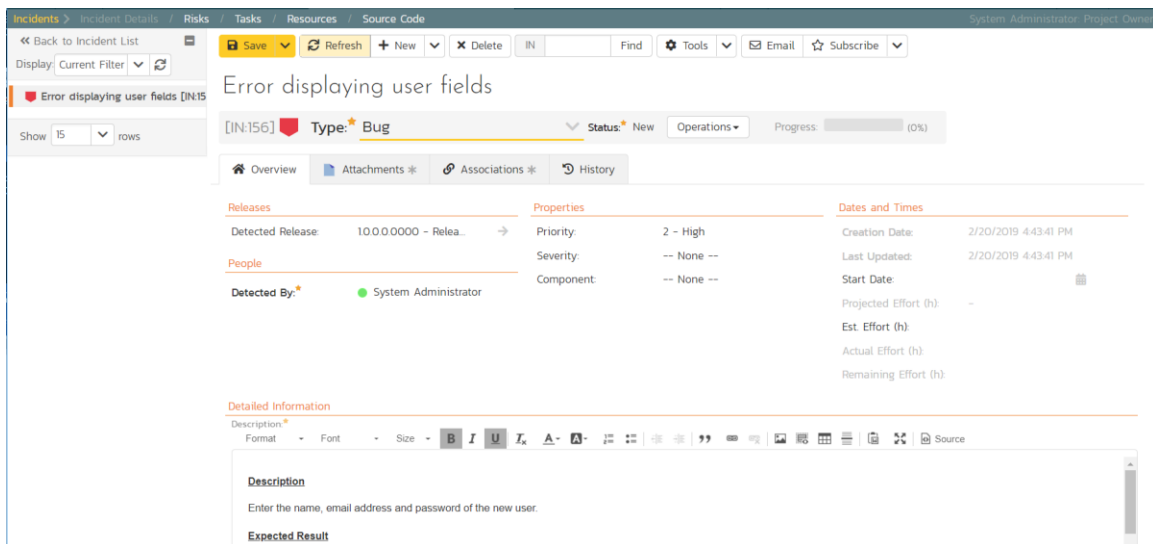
Incidents > Incident Details / Risks / Tasks / Resources / Source Code

System Administrator Project Owner

« Back to Incident List

Display: Current Filter

Error displaying user fields [IN:15

Show 15 rows

Save Refresh + New × Delete IN Find Tools Email Subscribe

Error displaying user fields

[IN:156] Type:* Bug Status:* New Operations Progress: (0%)

Overview Attachments Associations History

Releases

Detected Release: 1.0.0.0.0000 - Relea...

People

Detected By:* System Administrator

Properties

Priority: 2 - High

Severity: -- None --

Component: -- None --

Dates and Times

Creation Date: 2/20/2019 4:43:41 PM

Last Updated: 2/20/2019 4:43:41 PM

Start Date:

Projected Effort (h): --

Est. Effort (h):

Actual Effort (h):

Remaining Effort (h):

Detailed Information

Description:*

Format Font Size B I U $I_x$ A- Source

Description

Enter the name, email address and password of the new user.

Expected Result